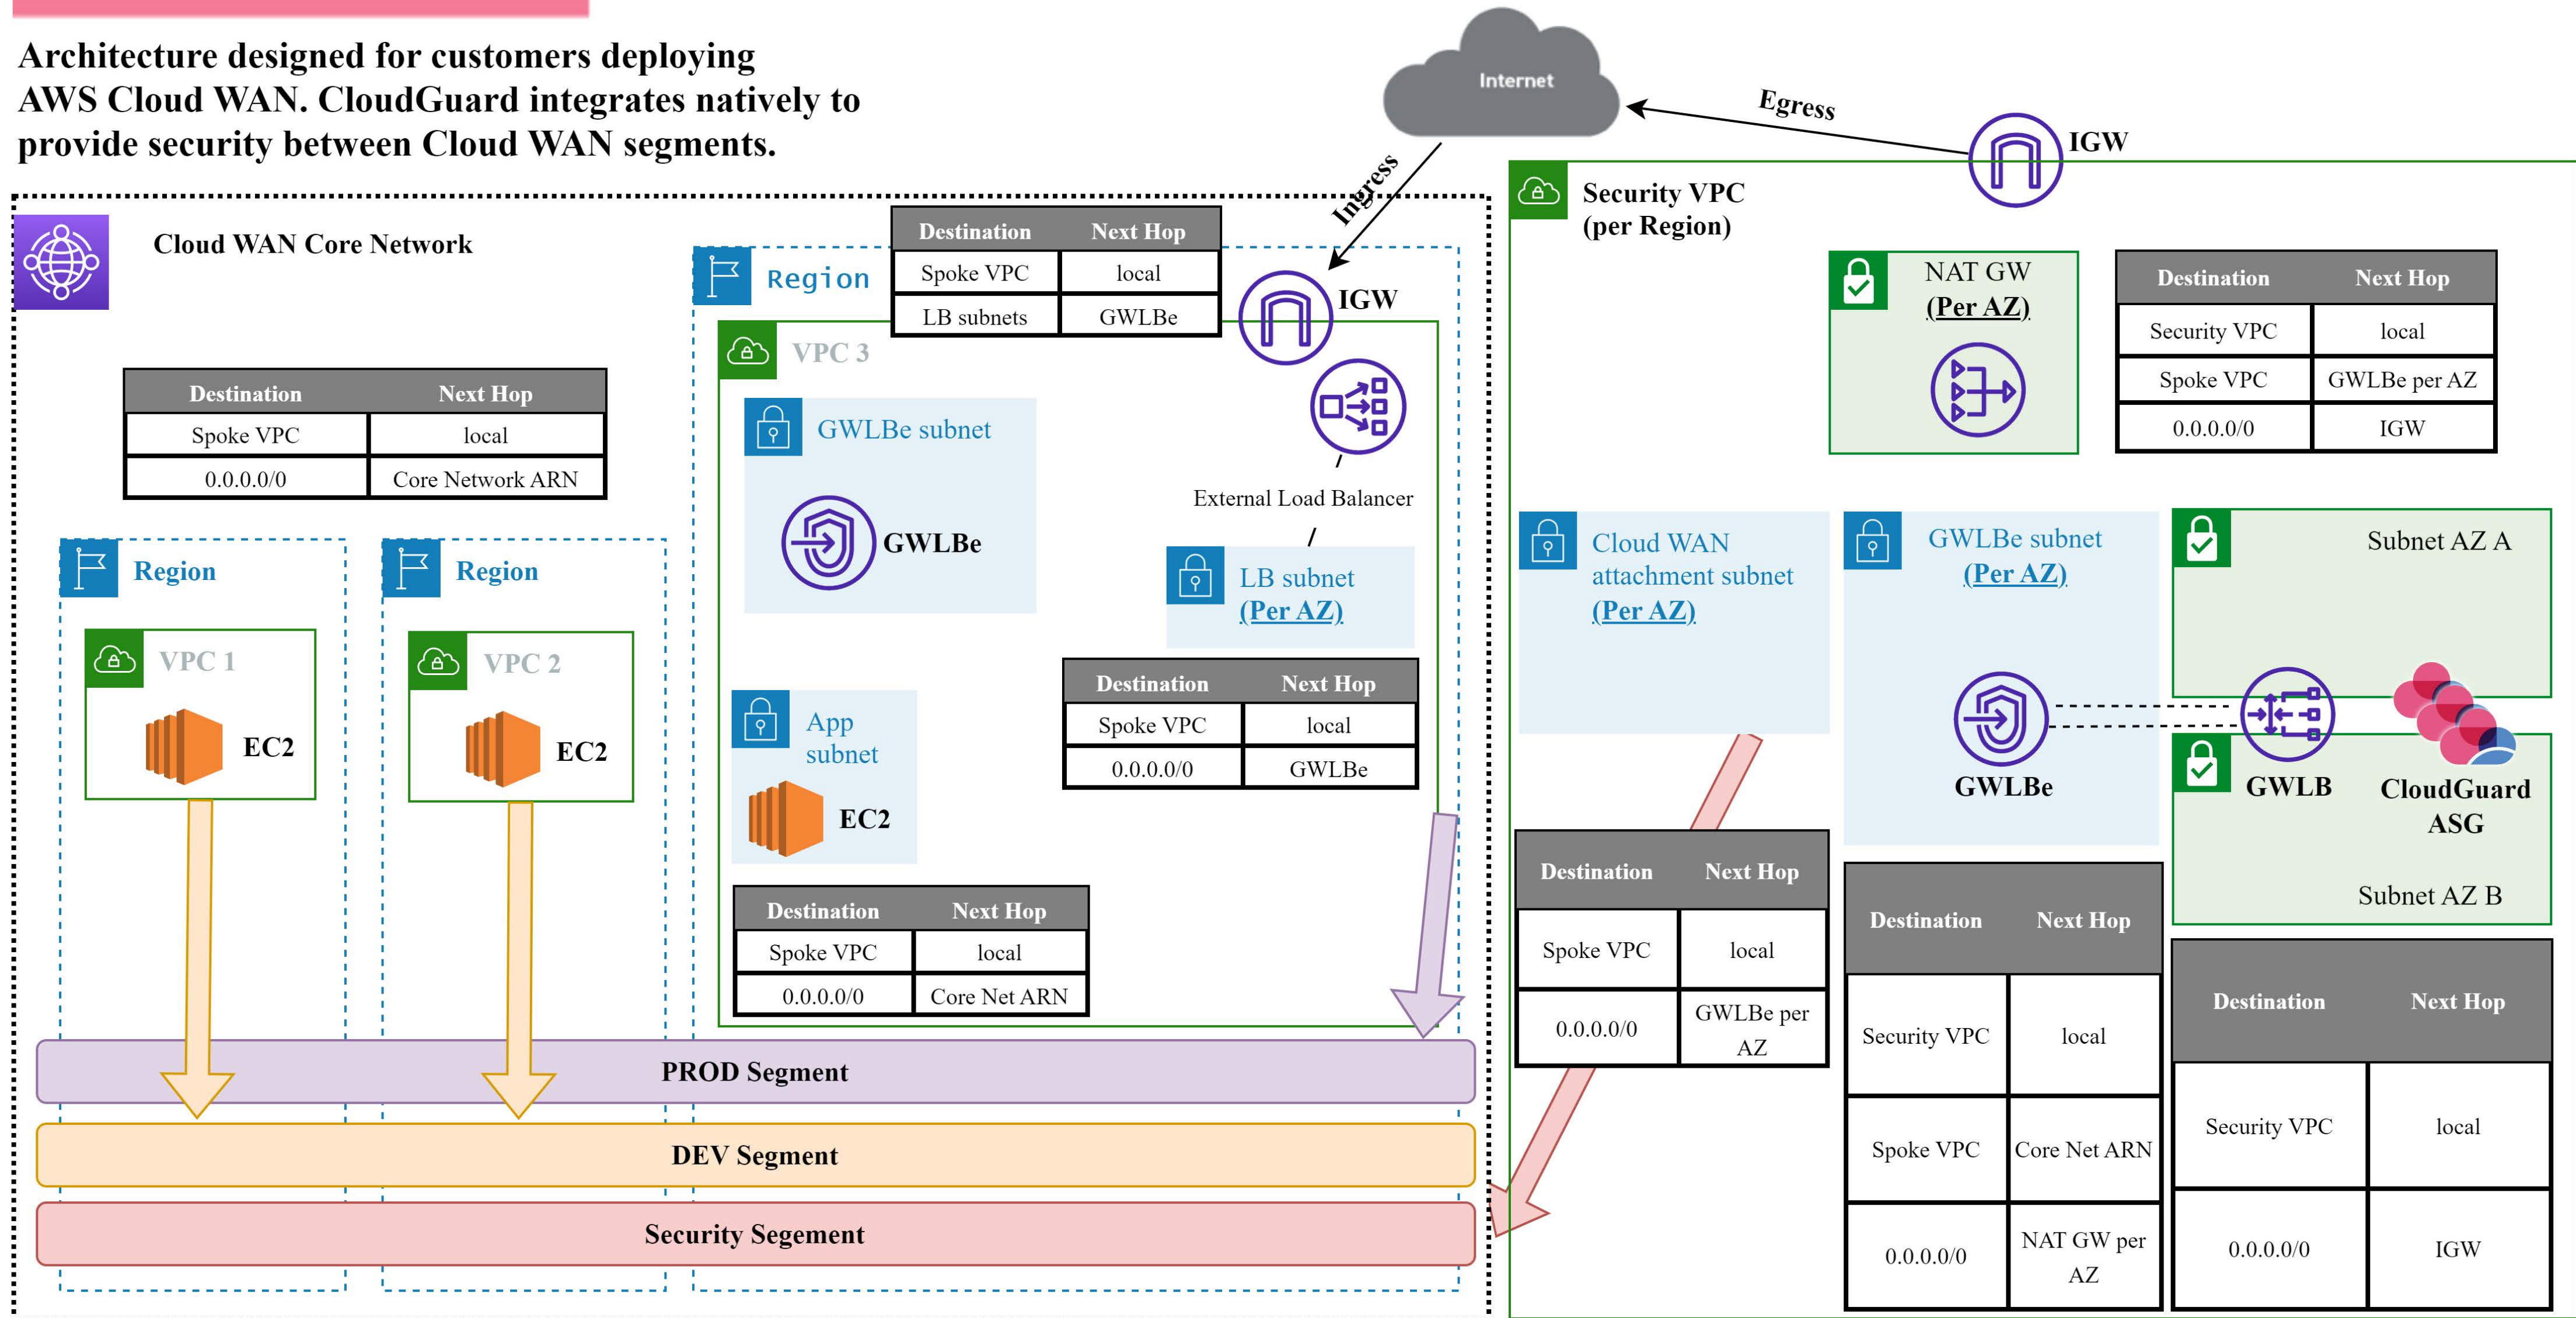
Architecture designed for customers deploying AWS Cloud WAN. CloudGuard integrates natively to provide security between Cloud WAN segments.

Internet

Egress

Ingress

IGW

Cloud WAN Core Network

| Destination | Next Hop |
|---|---|
| Spoke VPC | local |
| 0.0.0.0/0 | Core Network ARN |

Region

VPC 1

EC2

Region

VPC 2

EC2

Region

| Destination | Next Hop |
|---|---|
| Spoke VPC | local |
| LB subnets | GWLBe |

IGW

VPC 3

GWLBe subnet

GWLBe

External Load Balancer

LB subnet (Per AZ)

| Destination | Next Hop |
|---|---|
| Spoke VPC | local |
| 0.0.0.0/0 | GWLBe |

App subnet

EC2

| Destination | Next Hop |
|---|---|
| Spoke VPC | local |
| 0.0.0.0/0 | Core Net ARN |

PROD Segment

DEV Segment

Security Segement

Security VPC (per Region)

NAT GW (Per AZ)

| Destination | Next Hop |
|---|---|
| Security VPC | local |
| Spoke VPC | GWLBe per AZ |
| 0.0.0.0/0 | IGW |

Cloud WAN attachment subnet (Per AZ)

GWLBe subnet (Per AZ)

Subnet AZ A

GWLBe

GWLB

CloudGuard ASG

Subnet AZ B

| Destination | Next Hop |
|---|---|
| Spoke VPC | local |
| 0.0.0.0/0 | GWLBe per AZ |

| Destination | Next Hop |
|---|---|
| Security VPC | local |
| Spoke VPC | Core Net ARN |
| 0.0.0.0/0 | NAT GW per AZ |

| Destination | Next Hop |
|---|---|
| Security VPC | local |
| 0.0.0.0/0 | IGW |